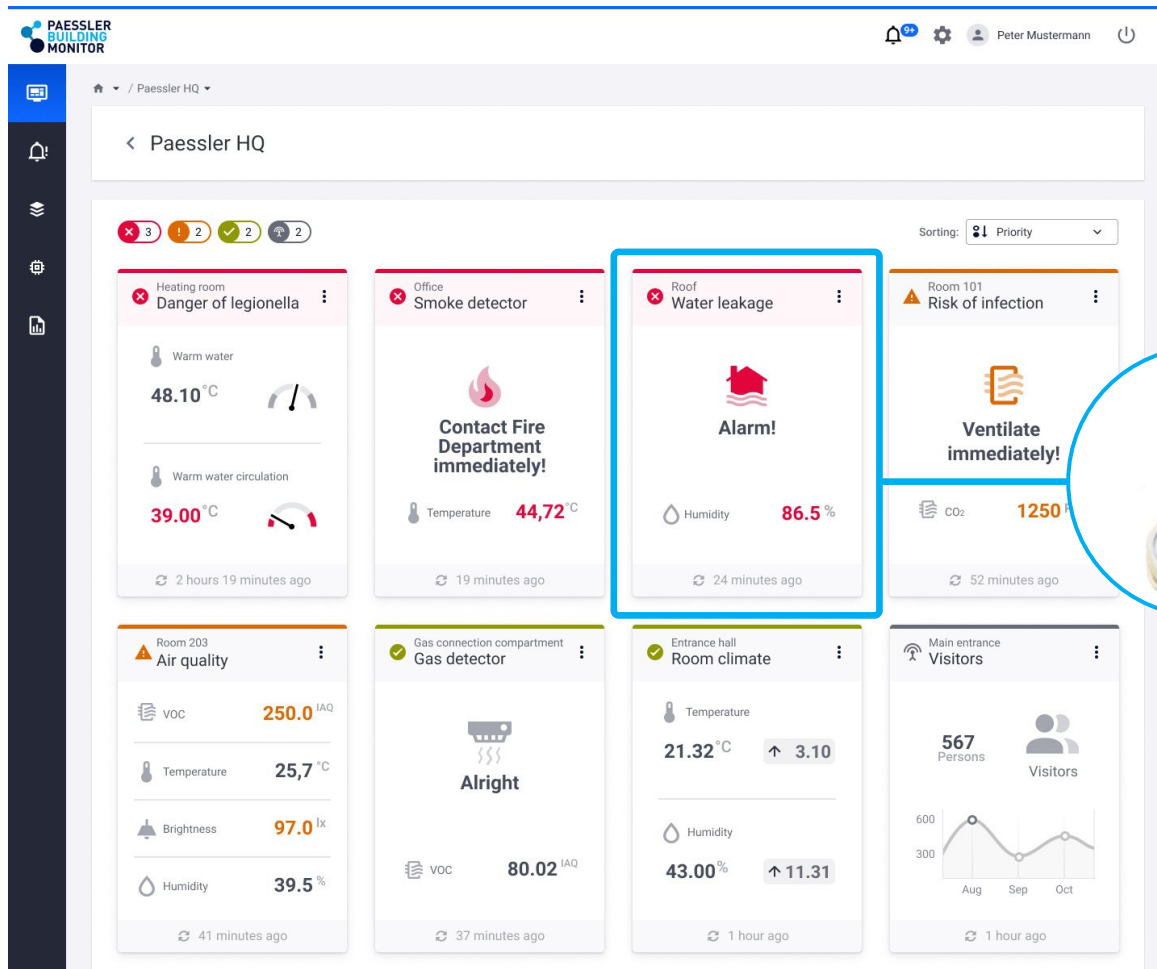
PAESSLER BUILDING MONITOR

9+ Peter Mustermann

/ Paessler HQ

< Paessler HQ

3 2 2 2

Sorting: Priority

Heating room
Danger of legionella

Warm water
48.10 °C

Warm water circulation
39.00 °C

2 hours 19 minutes ago

Office
Smoke detector

Contact Fire Department immediately!

Temperature 44,72 °C

19 minutes ago

Roof
Water leakage

Alarm!

Humidity 86.5 %

24 minutes ago

Room 101
Risk of infection

Ventilate immediately!

$CO_2$ 1250

52 minutes ago

Room 203
Air quality

VOC 250.0 IAQ

Temperature 25,7 °C

Brightness 97.0 lx

Humidity 39.5 %

41 minutes ago

Gas connection compartment
Gas detector

Alright

VOC 80.02 IAQ

37 minutes ago

Entrance hall
Room climate

Temperature
21.32 °C ↑ 3.10

Humidity
43.00 % ↑ 11.31

1 hour ago

Main entrance
Visitors

567
Persons

Visitors

600
300
Aug Sep Oct

1 hour ago